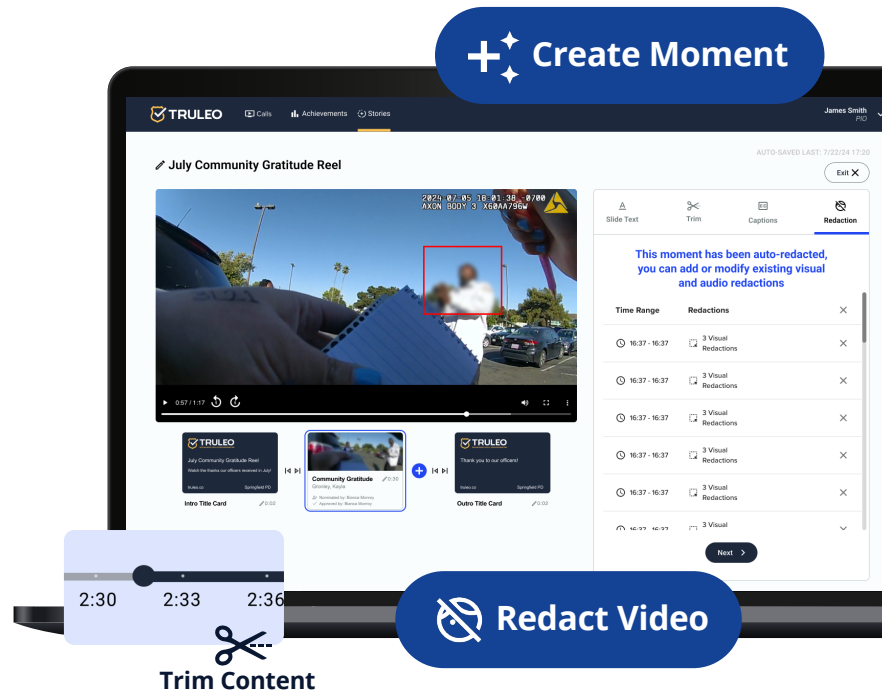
Create Moment

TRULEO Calls Achievements Stories

James Smith
PIO

AUTO-SAVED LAST: 7/22/24 17:20

July Community Gratitude Reel

Exit

2024-07-05 10:01:38 -0700
AXON BODY 3 X60AA796W

0:57 / 1:17

Slide Text Trim Captions Redaction

This moment has been auto-redacted, you can add or modify existing visual and audio redactions

| Time Range | Redactions | |
|---|---|---|
| 16:37 - 16:37 | 3 Visual Redactions | × |
| 16:37 - 16:37 | 3 Visual Redactions | × |
| 16:37 - 16:37 | 3 Visual Redactions | × |
| 16:37 - 16:37 | 3 Visual Redactions | × |
| 16:37 - 16:37 | 3 Visual Redactions | × |
| 16:37 - 16:37 | 3 Visual Redactions | |

Next

TRULEO
July Community Gratitude Reel
Watch the thanks our officers received in July!
Springfield PD
Intro Title Card 0:02

Community Gratitude
Gromley, Kayla
0:30
Nominated by: Bianca Murray
Approved by: Bianca Murray

TRULEO
Thank you to our officers!
Springfield PD
Outro Title Card 0:02

2:30 2:33 2:36

Trim Content

Redact Video